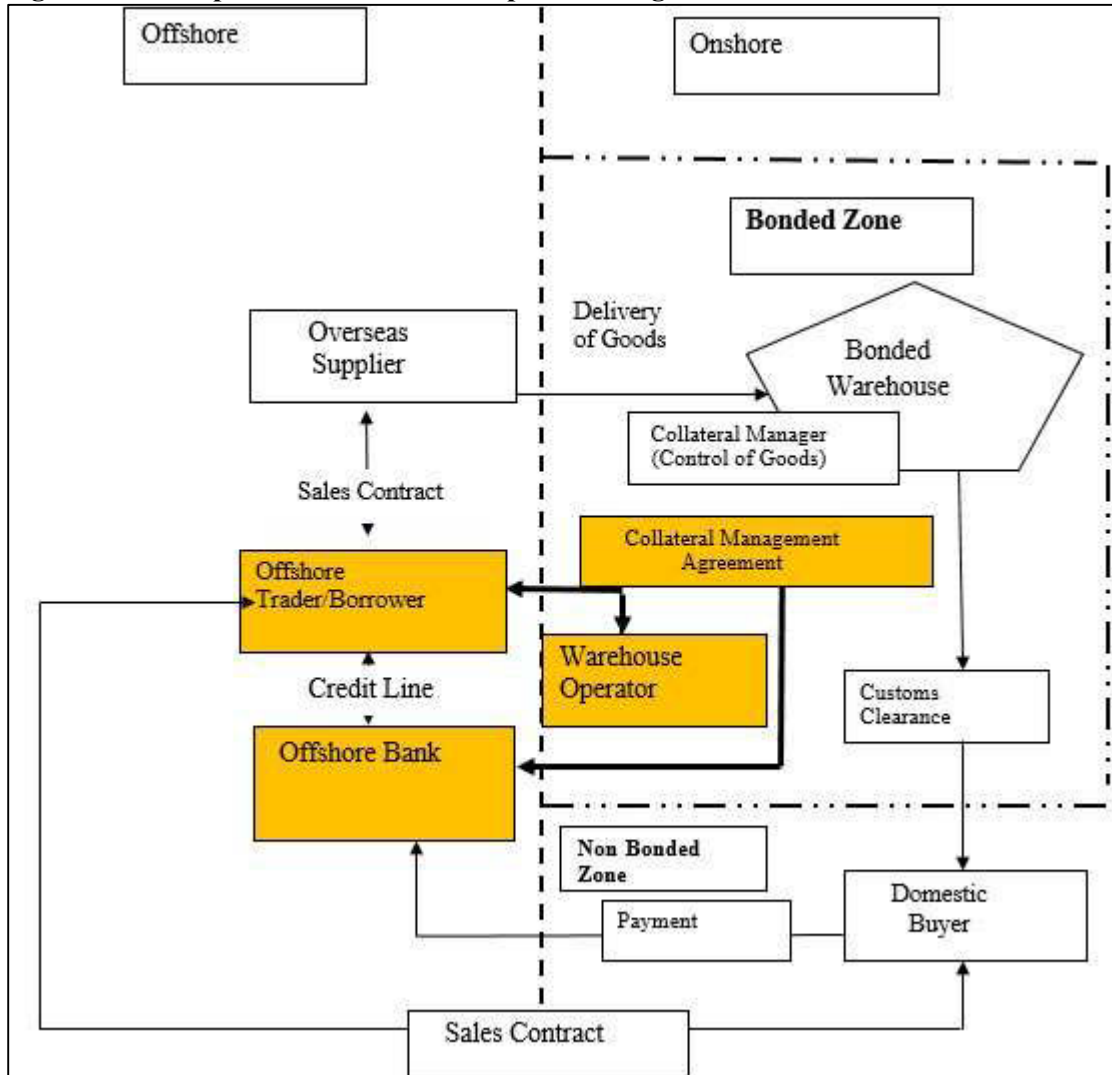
Offshore

Onshore

Bonded Zone

Delivery of Goods

Overseas Supplier

Bonded Warehouse

Collateral Manager (Control of Goods)

Sales Contract

Collateral Management Agreement

Offshore Trader/Borrower

Warehouse Operator

Credit Line

Customs Clearance

Offshore Bank

Non Bonded Zone

Domestic Buyer

Payment

Sales Contract